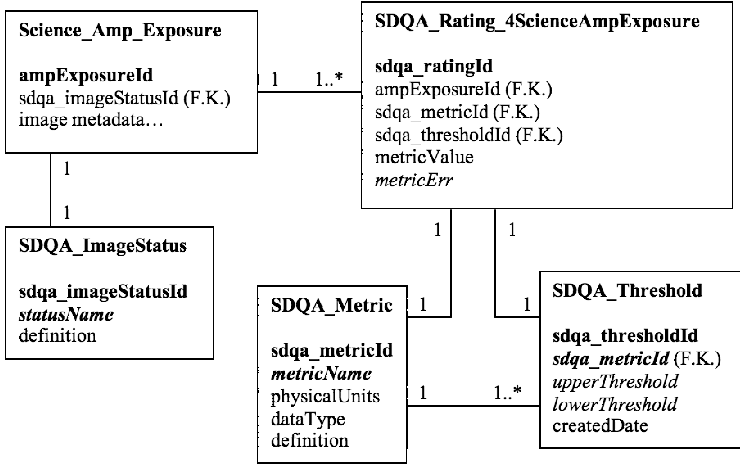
**Science_Amp_Exposure**

**ampExposureId**
sdqa_imageStatusId (F.K.)
image metadata…

1 1..*

**SDQA_Rating_4ScienceAmpExposure**

**sdqa_ratingId**
ampExposureId (F.K.)
sdqa_metricId (F.K.)
sdqa_thresholdId (F.K.)
metricValue
*metricErr*

1

1

**SDQA_ImageStatus**

**sdqa_imageStatusId**
***statusName***
definition

1

1

**SDQA_Metric**

**sdqa_metricId**
***metricName***
physicalUnits
dataType
definition

1

1

**SDQA_Threshold**

**sdqa_thresholdId**
***sdqa_metricId*** (F.K.)
*upperThreshold*
*lowerThreshold*
createdDate

1 1..*